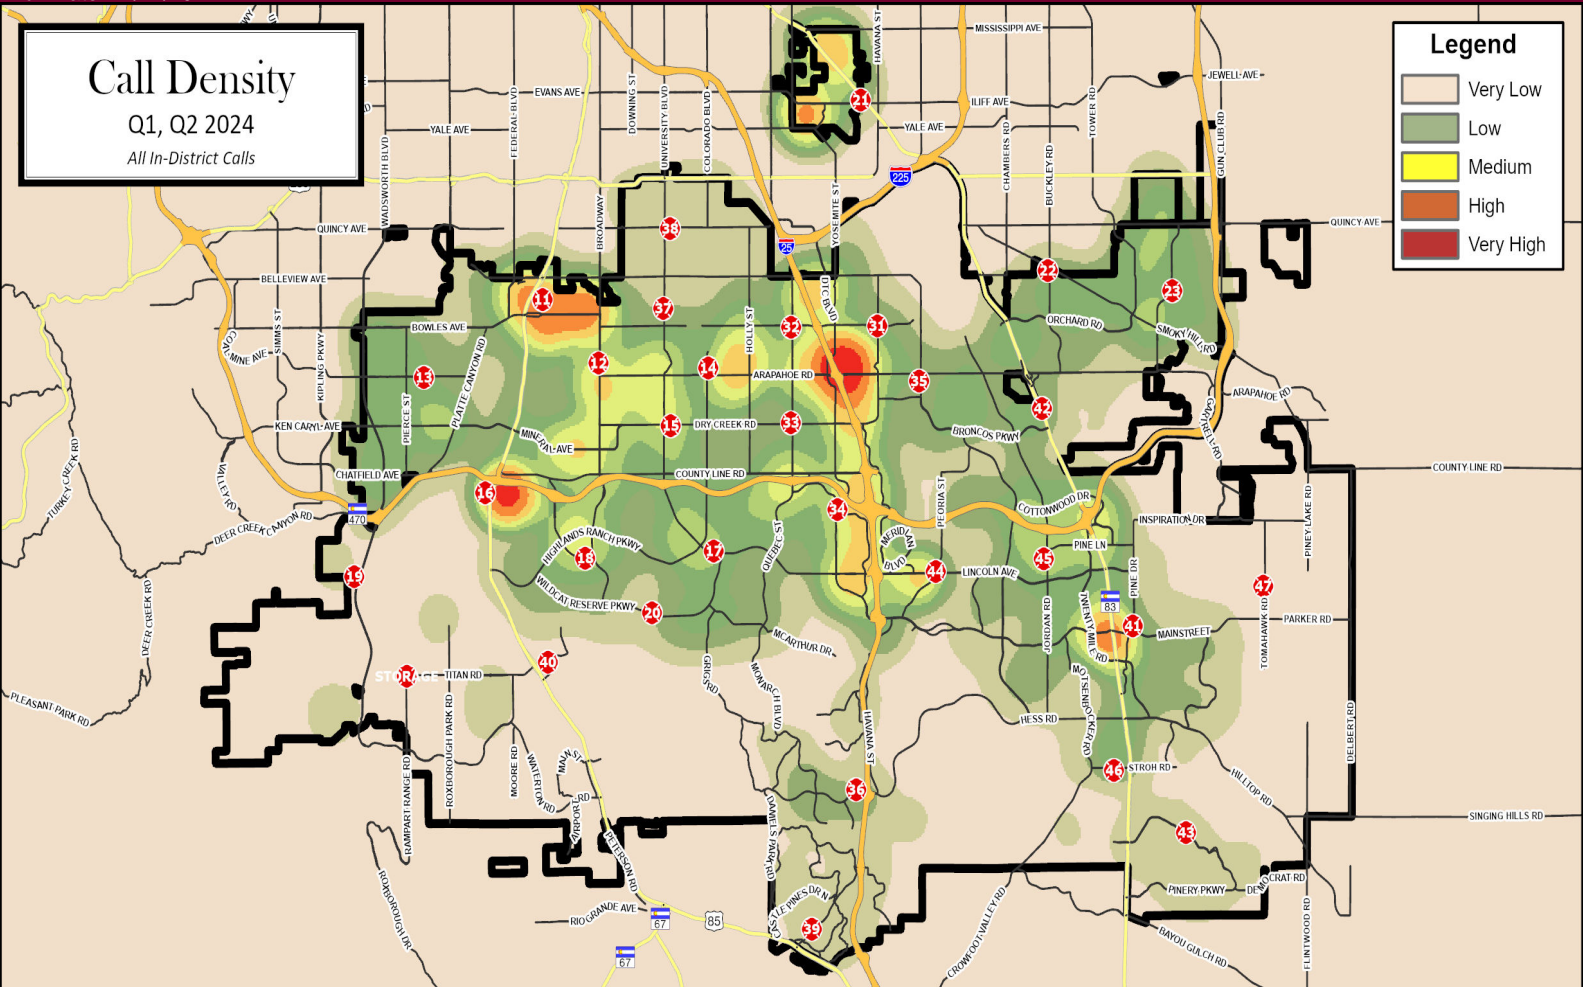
Call Density
Q1, Q2 2024
All In-District Calls

Legend
Very Low
Low
Medium
High
Very High

MISSISSIPPI AVE
JEWELL AVE
EVANS AVE
ILIFF AVE
YALE AVE
YALE AVE
QUINCY AVE
QUINCY AVE
BELLEVIEW AVE
BOWLES AVE
ORCHARD RD
SMOKY HILL RD
ARAPAHOE RD
ARAPAHOE RD
KEN CARYL AVE
DRY CREEK RD
BRONCOS PKWY
MINERAL AVE
COUNTY LINE RD
COUNTY LINE RD
CHATFIELD AVE
COTTONWOOD DR
INSPIRATION DR
DEER CREEK CANYON RD
HIGHLANDS RANCH PKWY
PINE LN
LINCOLN AVE
WILDCAT RESERVE PKWY
MAINSTREET
PARKER RD
MCARTHUR DR
TITAN RD
STORAGE
PLEASANT PARK RD
HESS RD
STROH RD
HILLTOP RD
SINGING HILLS RD
PINERY PKWY
DEMOCRAT RD
RIO GRANDE AVE
BAYOU GULCH RD
CROWFOOT VALLEY RD
CASTLE PINES DR N
WADSWORTH BLVD
FEDERAL BLVD
DOWNING ST
UNIVERSITY BLVD
COLORADO BLVD
HAVANA ST
YOSEMITE ST
DTC BLVD
CHAMBERS RD
BUCKLEY RD
TOWER RD
GUN CLUB RD
BROADWAY
HOLLY ST
SIMMS ST
KIPLING PKWY
PIERCE ST
PLATTE CANYON RD
COAL MINE AVE
TURKEY CREEK RD
VALLEY RD
QUEBEC ST
MERIDIAN BLVD
PEORIA ST
JORDAN RD
TWENTY MILE RD
PINE DR
GARTRELL RD
PINEY LAKE RD
TOMAHAWK RD
DELBERT RD
MOTSENBOCKER RD
DEER CREEK RD
RAMPART RANGE RD
ROXBOROUGH PARK RD
MOORE RD
WATERTON RD
MAIN ST
AIRPORT RD
PETERSON RD
GRIGGS RD
MONARCH BLVD
HAVANA ST
DANIELS PARK RD
ROXBOROUGH DR
FLINTWOOD RD
225
25
470
83
67
85
67
11
12
13
14
15
16
17
18
19
20
21
22
23
31
32
33
34
35
36
37
38
39
40
41
42
43
44
45
46
47